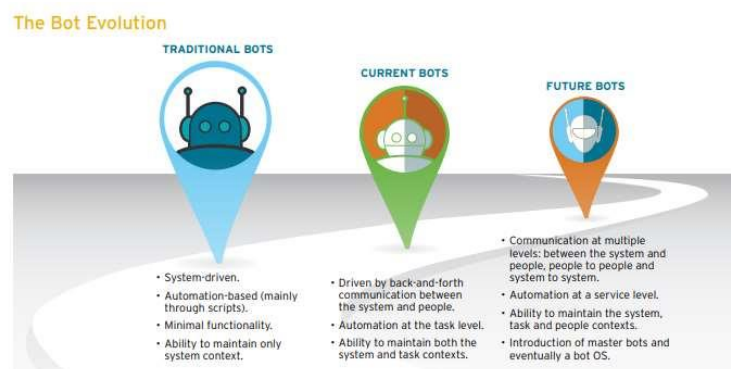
The Bot Evolution

TRADITIONAL BOTS

CURRENT BOTS

FUTURE BOTS

• System-driven.
• Automation-based (mainly through scripts).
• Minimal functionality.
• Ability to maintain only system context.

• Driven by back-and-forth communication between the system and people.
• Automation at the task level.
• Ability to maintain both the system and task contexts.

• Communication at multiple levels: between the system and people, people to people and system to system.
• Automation at a service level.
• Ability to maintain the system, task and people contexts.
• Introduction of master bots and eventually a bot OS.